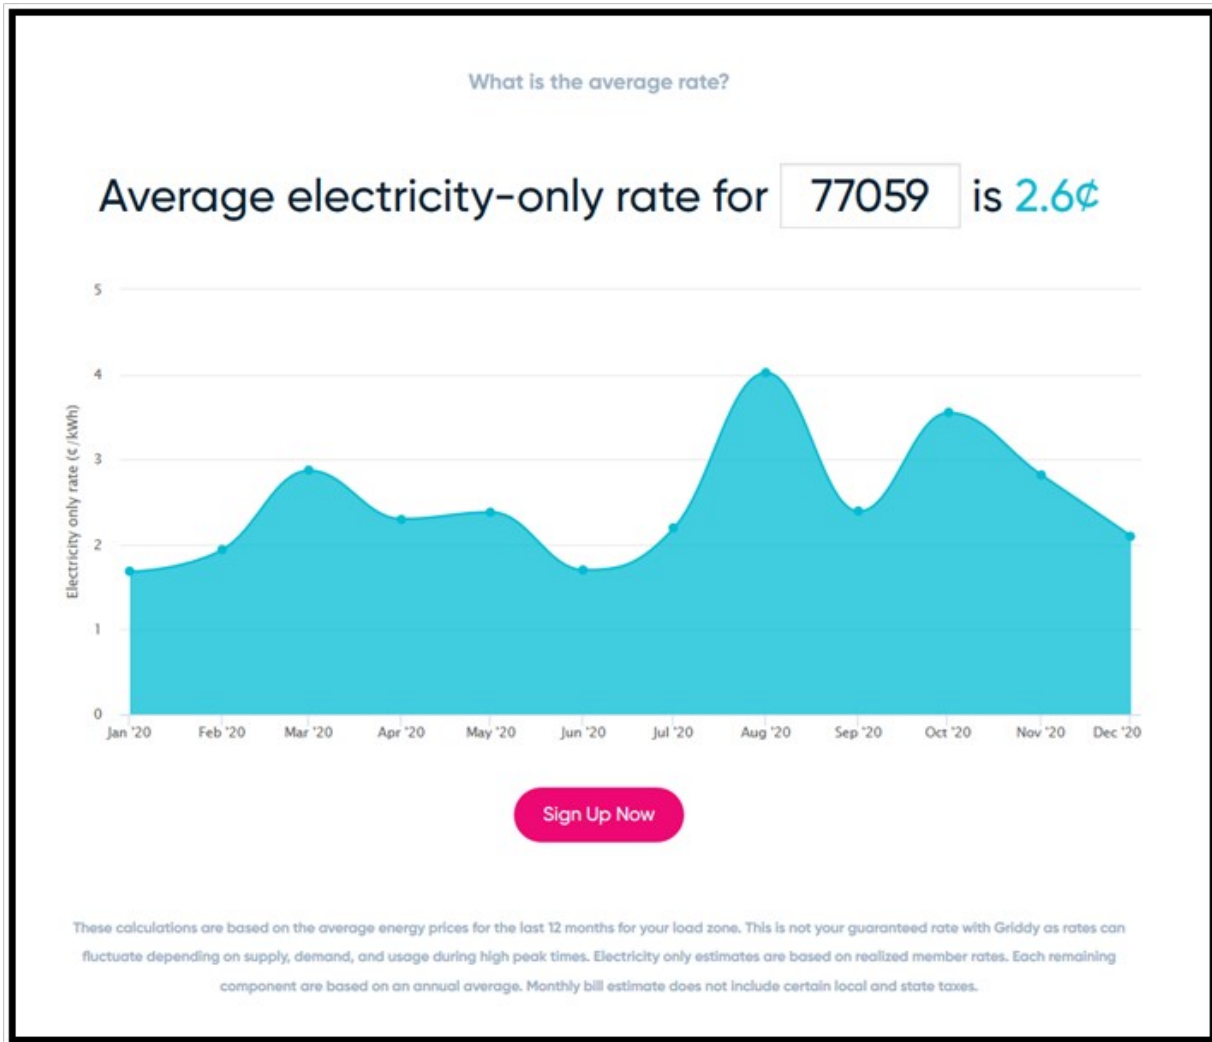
What is the average rate?

Average electricity-only rate for 77059 is 2.6¢

Electricity only rate (¢/kWh)

5
4
3
2
1
0

Jan '20 Feb '20 Mar '20 Apr '20 May '20 Jun '20 Jul '20 Aug '20 Sep '20 Oct '20 Nov '20 Dec '20

Sign Up Now

These calculations are based on the average energy prices for the last 12 months for your load zone. This is not your guaranteed rate with Griddy as rates can fluctuate depending on supply, demand, and usage during high peak times. Electricity only estimates are based on realized member rates. Each remaining component are based on an annual average. Monthly bill estimate does not include certain local and state taxes.